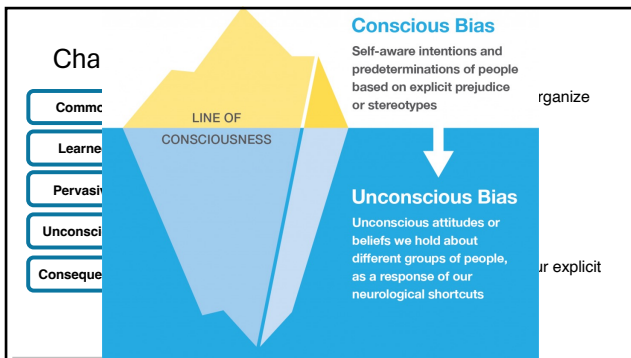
Cha

Commo

Learne

Pervasiv

Unconsci

Conseque

rganize

ur explicit

LINE OF CONSCIOUSNESS

Conscious Bias

Self-aware intentions and predeterminations of people based on explicit prejudice or stereotypes

Unconscious Bias

Unconscious attitudes or beliefs we hold about different groups of people, as a response of our neurological shortcuts